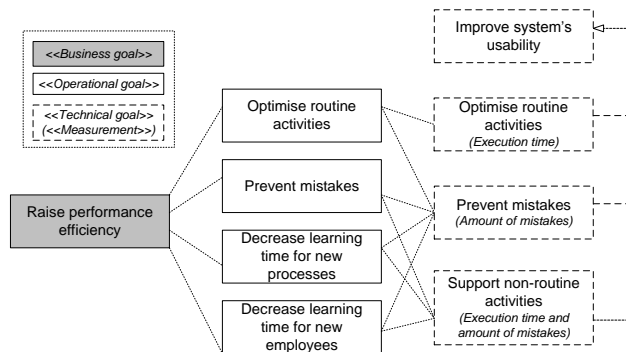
<<Business goal>>

<<Operational goal>>

<<Technical goal>>
(<<Measurement>>)

Raise performance efficiency

Optimise routine activities

Prevent mistakes

Decrease learning time for new processes

Decrease learning time for new employees

Improve system's usability

Optimise routine activities
(Execution time)

Prevent mistakes
(Amount of mistakes)

Support non-routine activities
(Execution time and amount of mistakes)